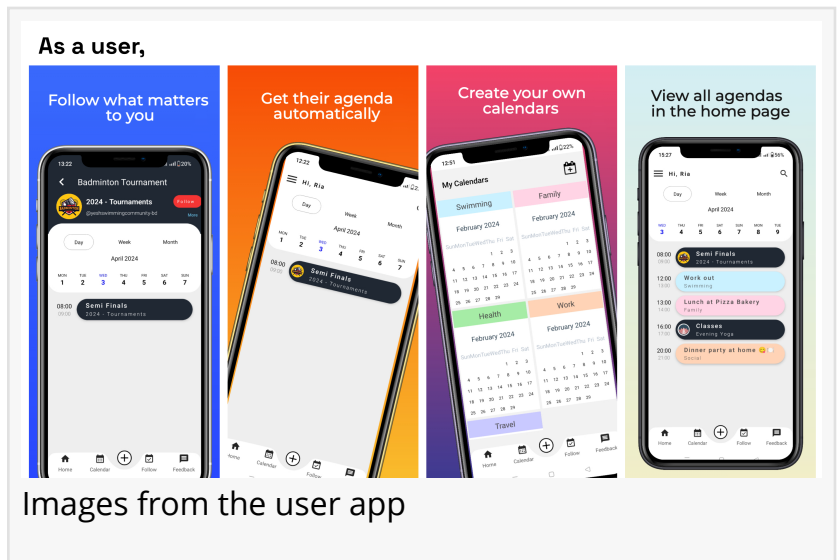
As a user,

Follow what matters to you

13:22

Badminton Tournament

2024 - Tournaments

Follow

@jestswimmingcommunity-bd

More

Day Week Month

April 2024

MON 1 TUE 2 WED 3 THU 4 FRI 5 SAT 6 SUN 7

08:00 09:00 Semi Finals 2024 - Tournaments

Home Calendar Follow Feedback

Get their agenda automatically

12:22

Hi, Ria

Day Week

April 2024

MON 1 TUE 2 WED 3 THU 4 FRI 5 SAT 6 SUN 7

08:00 Semi Finals 2024 - Tournaments

Home Calendar Follow Feedback

Create your own calendars

12:51

My Calendars

Swimming

Family

February 2024

Health

Work

Travel

Home Calendar Follow Feedback

View all agendas in the home page

15:27

Hi, Ria

Day Week Month

April 2024

WED 3 THU 4 FRI 5 SAT 6 SUN 7 MON 8 TUE 9

08:00 09:00 Semi Finals 2024 - Tournaments

12:00 13:00 Work out Swimming

13:00 14:00 Lunch at Pizza Bakery Family

16:00 17:00 Classes Evening Yoga

20:00 22:00 Dinner party at home Social

Home Calendar Follow Feedback

Images from the user app